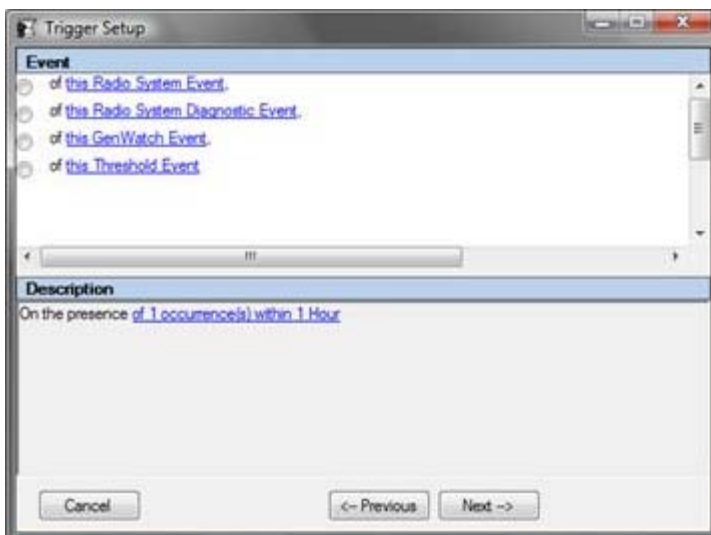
Trigger Setup

Event

of this Radio System Event,

of this Radio System Diagnostic Event,

of this GenWatch Event,

of this Threshold Event

Description

On the presence of 1 occurence(s) within 1 Hour

Cancel

<- Previous

Next ->